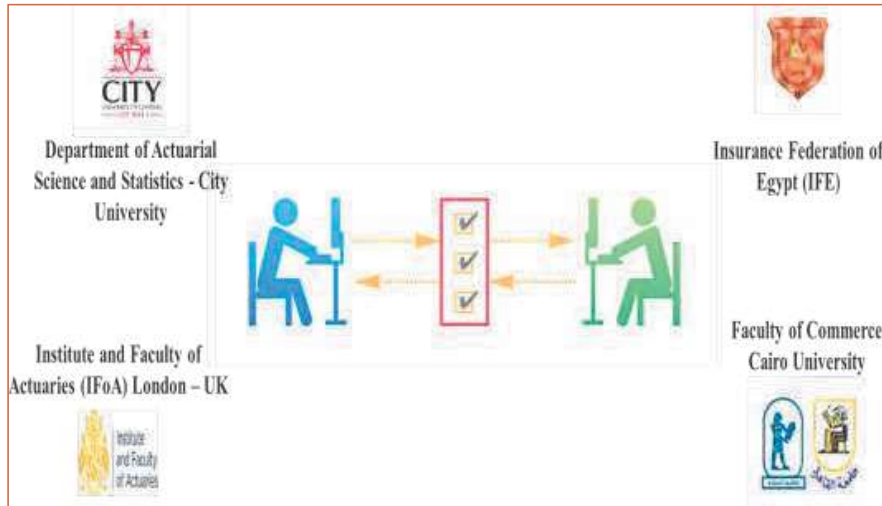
CITY

Department of Actuarial Science and Statistics - City University

Insurance Federation of Egypt (IFE)

Institute and Faculty of Actuaries (IFoA) London – UK

Institute and Faculty of Actuaries

Faculty of Commerce Cairo University